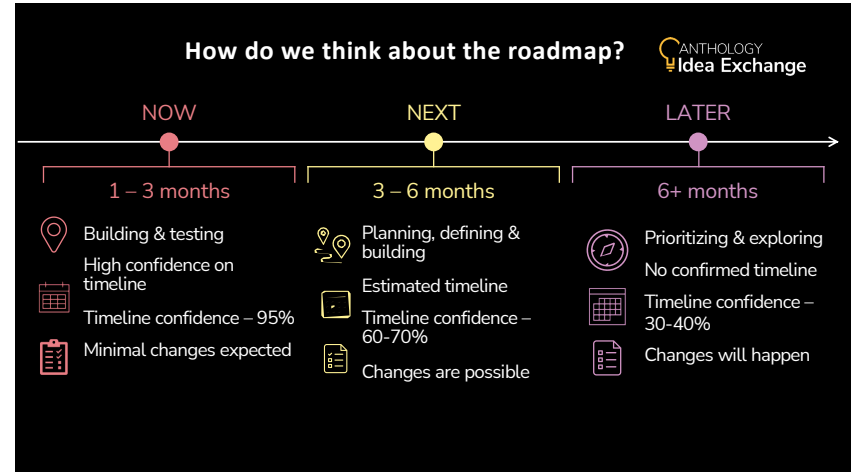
How do we think about the roadmap?

ANTHOLOGY
Idea Exchange

NOW

1 – 3 months

Building & testing

High confidence on timeline

Timeline confidence – 95%

Minimal changes expected

NEXT

3 – 6 months

Planning, defining & building

Estimated timeline

Timeline confidence – 60-70%

Changes are possible

LATER

6+ months

Prioritizing & exploring

No confirmed timeline

Timeline confidence – 30-40%

Changes will happen